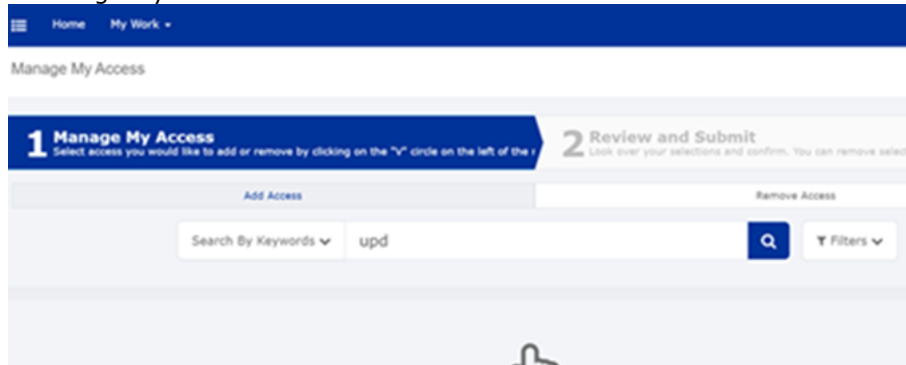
Home My Work

Manage My Access

1 Manage My Access
Select access you would like to add or remove by clicking on the "V" circle on the left of the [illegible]

2 Review and Submit
Look over your selections and confirm. You can remove selec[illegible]

Add Access

Remove Access

Search By Keywords

upd

Filters